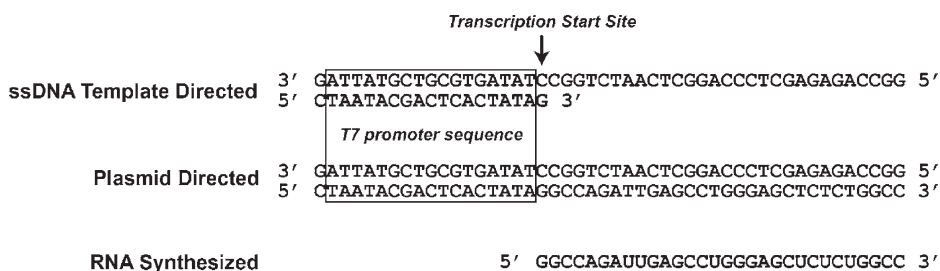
Transcription Start Site

ssDNA Template Directed 3′ GATTATGCTGCGTGATATCCGGTCTAACTCGGACCCTCGAGAGACCGG 5′
5′ CTAATACGACTCACTATAG 3′

T7 promoter sequence

Plasmid Directed 3′ GATTATGCTGCGTGATATCCGGTCTAACTCGGACCCTCGAGAGACCGG 5′
5′ CTAATACGACTCACTATAGGCCAGATTGAGCCTGGGAGCTCTCTGGCC 3′

RNA Synthesized 5′ GGCCAGAUUGAGCCUGGGAGCUCUCUGGCC 3′